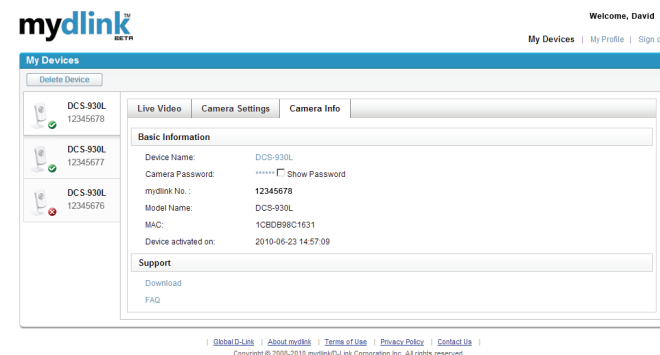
mydlink BETA

Welcome, David

My Devices | My Profile | Sign o

My Devices

Delete Device

DCS-930L
12345678

DCS-930L
12345677

DCS-930L
12345676

Live Video | Camera Settings | Camera Info

Basic Information

Device Name: DCS-930L

Camera Password: ****** Show Password

mydlink No. : 12345678

Model Name: DCS-930L

MAC: 1CBDB98C1631

Device activated on: 2010-06-23 14:57:09

Support

Download

FAQ

| Global D-Link | About mydlink | Terms of Use | Privacy Policy | Contact Us |

Copyright © 2008-2010 mydlink/D-Link Corporation Inc. All rights reserved.